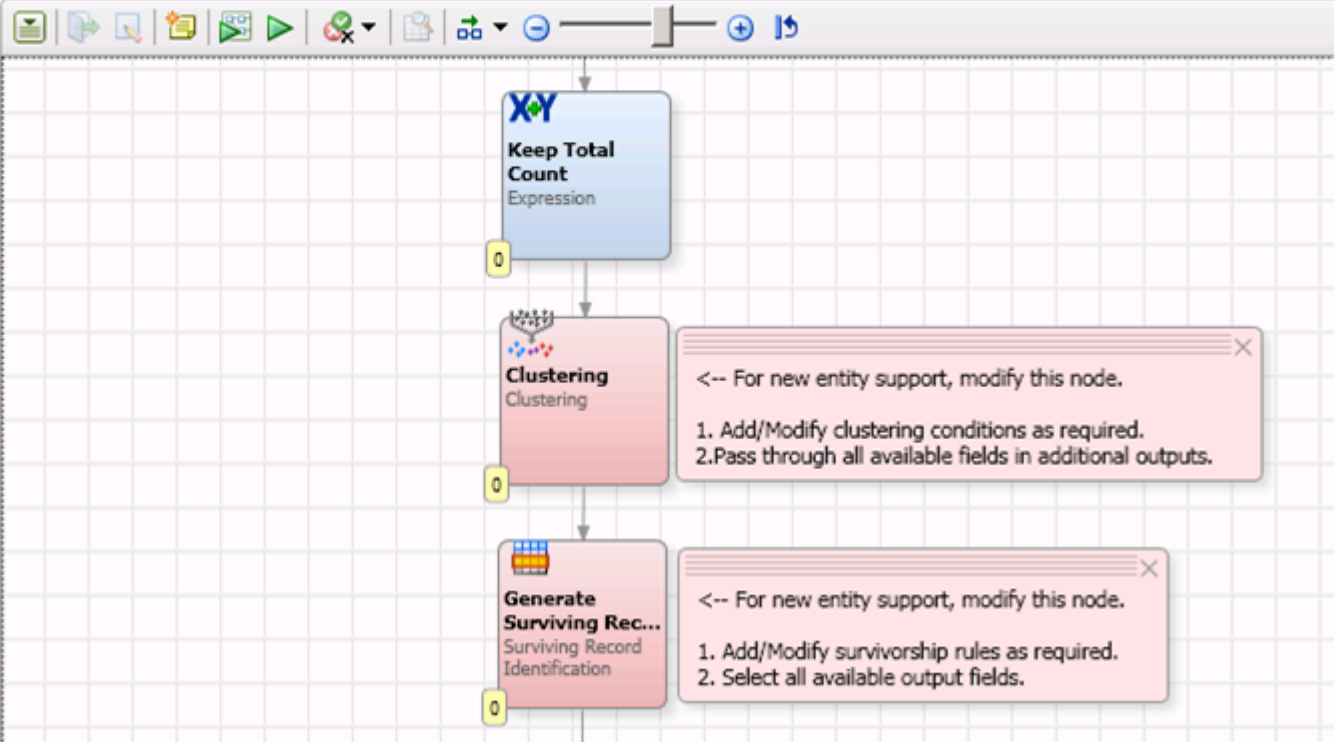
X+Y

Keep Total Count
Expression

0

Clustering
Clustering

0

<-- For new entity support, modify this node.

1. Add/Modify clustering conditions as required.
2.Pass through all available fields in additional outputs.

Generate Surviving Rec...
Surviving Record Identification

0

<-- For new entity support, modify this node.

1. Add/Modify survivorship rules as required.
2. Select all available output fields.